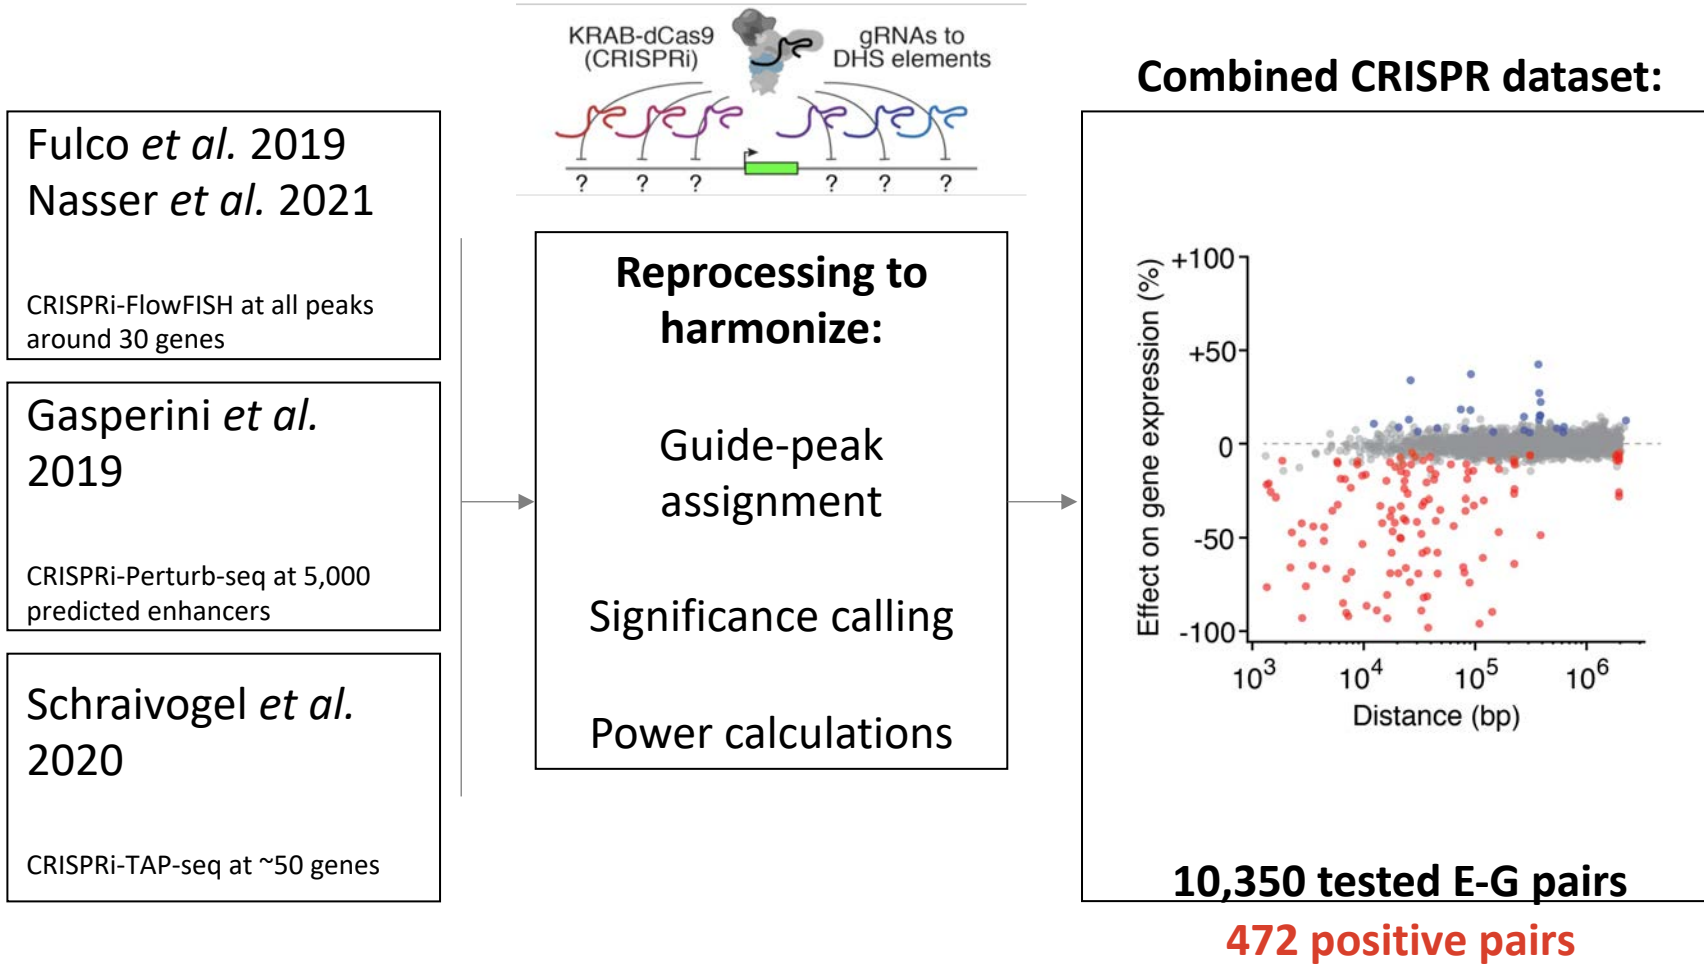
Fulco *et al.* 2019
Nasser *et al.* 2021

CRISPRi-FlowFISH at all peaks around 30 genes

Gasperini *et al.* 2019

CRISPRi-Perturb-seq at 5,000 predicted enhancers

Schraivogel *et al.* 2020

CRISPRi-TAP-seq at ~50 genes

KRAB-dCas9 (CRISPRi)

gRNAs to DHS elements

? ? ? ? ? ?

Reprocessing to harmonize:

Guide-peak assignment

Significance calling

Power calculations

Combined CRISPR dataset:

Effect on gene expression (%)

+100
+50
0
-50
-100

$10^3$ $10^4$ $10^5$ $10^6$

Distance (bp)

10,350 tested E-G pairs

472 positive pairs